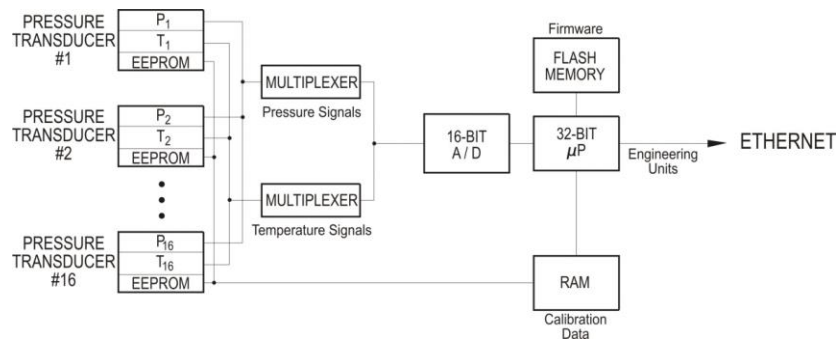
PRESSURE TRANSDUCER #1

$P_1$

$T_1$

EEPROM

PRESSURE TRANSDUCER #2

$P_2$

$T_2$

EEPROM

PRESSURE TRANSDUCER #16

$P_{16}$

$T_{16}$

EEPROM

MULTIPLEXER

Pressure Signals

MULTIPLEXER

Temperature Signals

16-BIT A / D

Firmware

FLASH MEMORY

32-BIT $\mu$P

Engineering Units

ETHERNET

RAM

Calibration Data